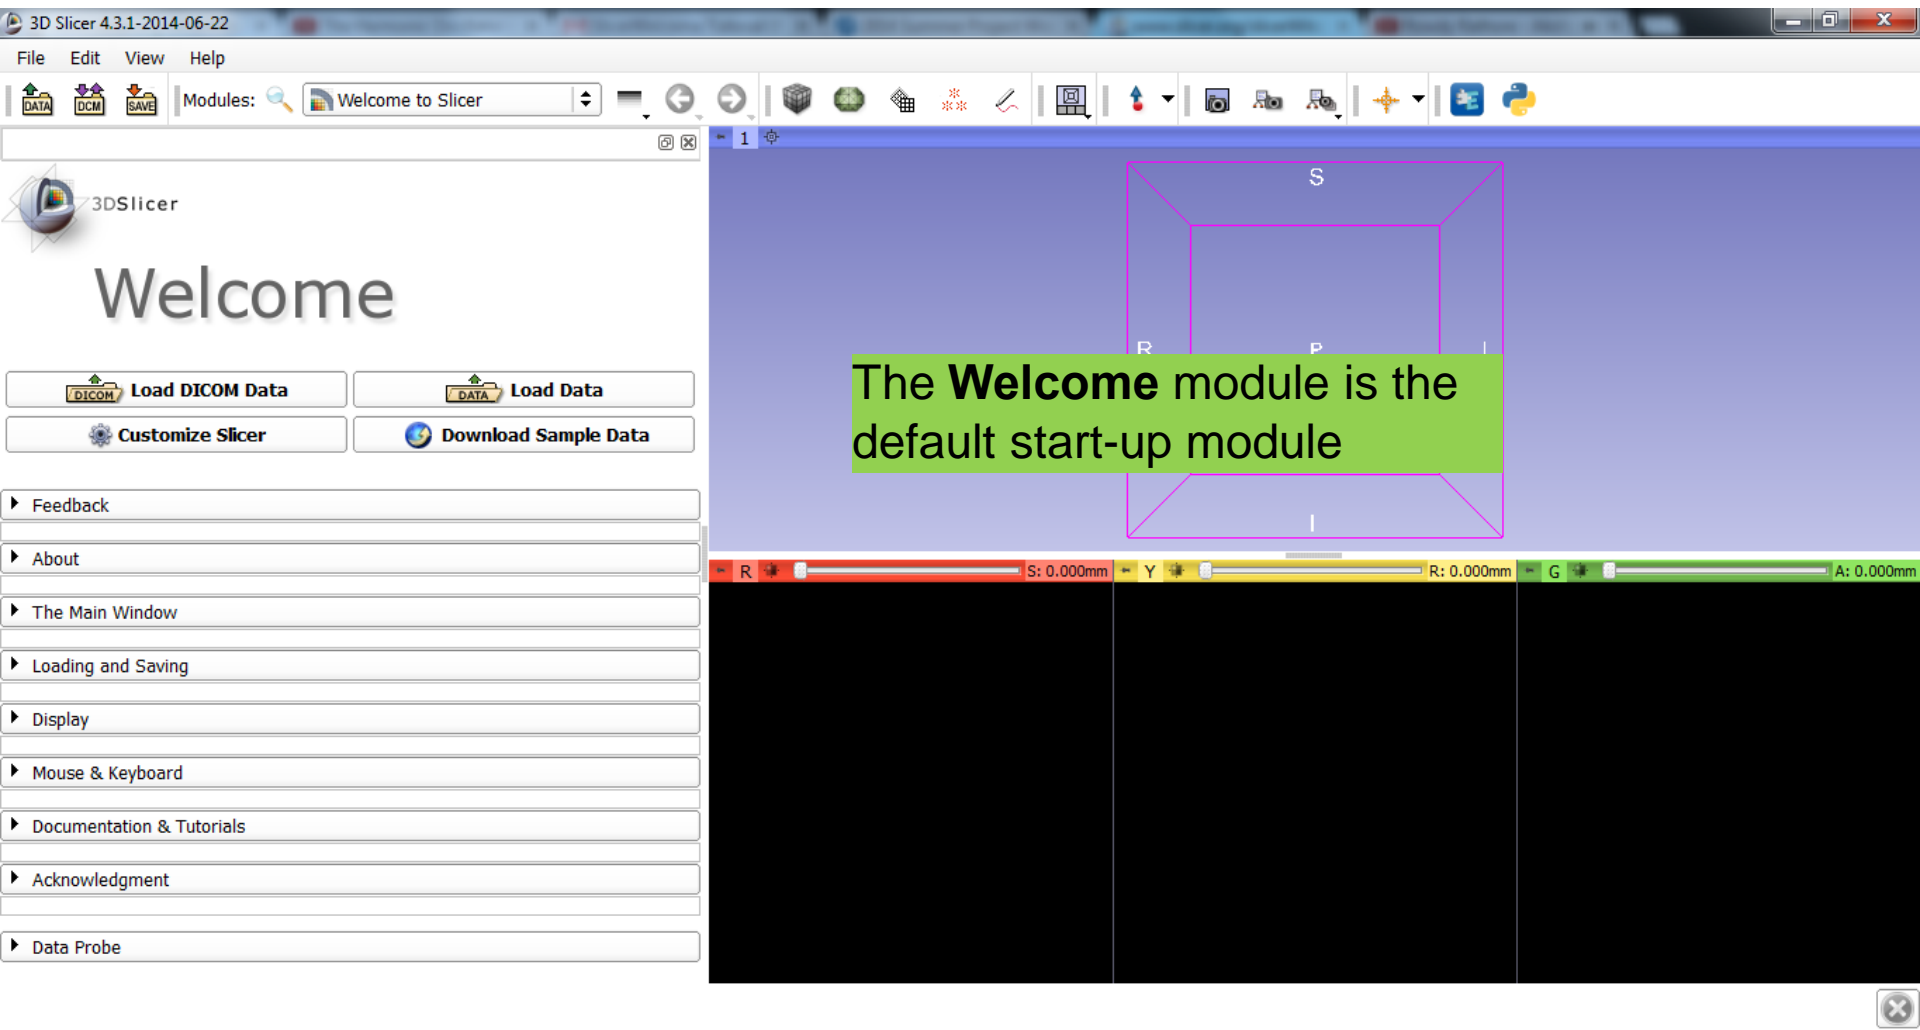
3D Slicer 4.3.1-2014-06-22

File Edit View Help

DATA DCM SAVE Modules: Welcome to Slicer

1

3DSlicer

Welcome

DICOM Load DICOM Data
DATA Load Data
Customize Slicer
Download Sample Data

Feedback
About
The Main Window
Loading and Saving
Display
Mouse & Keyboard
Documentation & Tutorials
Acknowledgment
Data Probe

S
R
P
L
I

The **Welcome** module is the default start-up module

R S: 0.000mm
Y R: 0.000mm
G A: 0.000mm